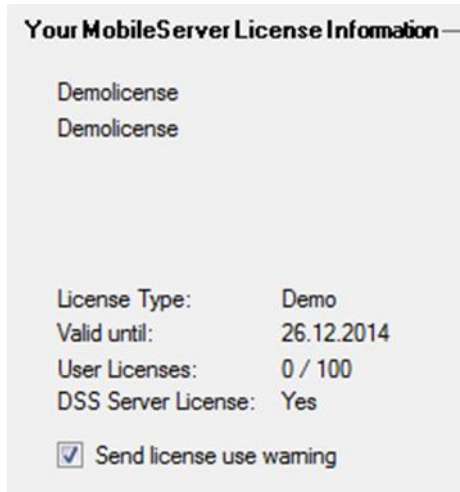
Your MobileServer License Infomation

Demolicense
Demolicense

| License Type: | Demo |
|---|---|
| Valid until: | 26.12.2014 |
| User Licenses: | 0 / 100 |
| DSS Server License: | Yes |

Send license use warning